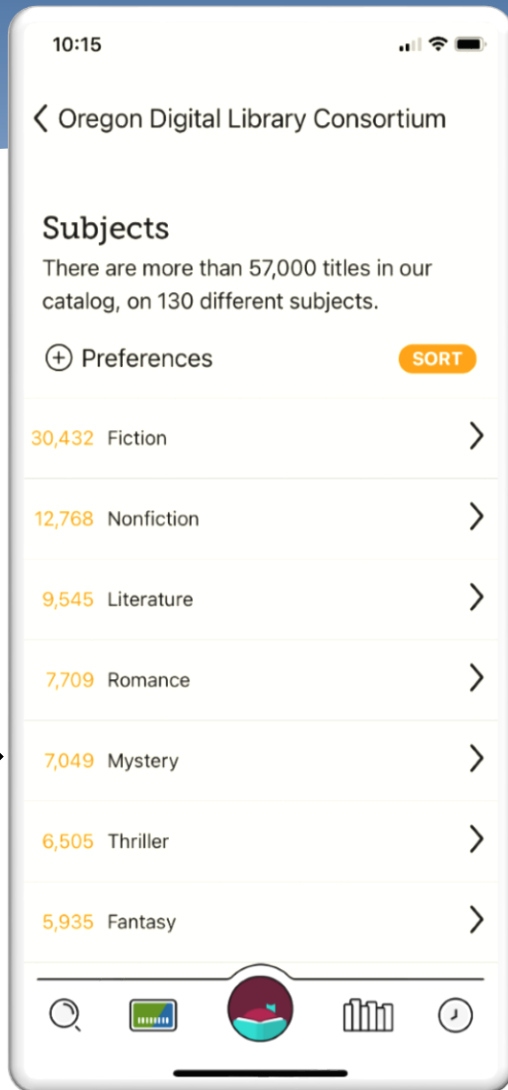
10:15

Oregon Digital Library Consortium

Subjects

There are more than 57,000 titles in our catalog, on 130 different subjects.

Preferences SORT

30,432 Fiction

12,768 Nonfiction

9,545 Literature

7,709 Romance

7,049 Mystery

6,505 Thriller

5,935 Fantasy